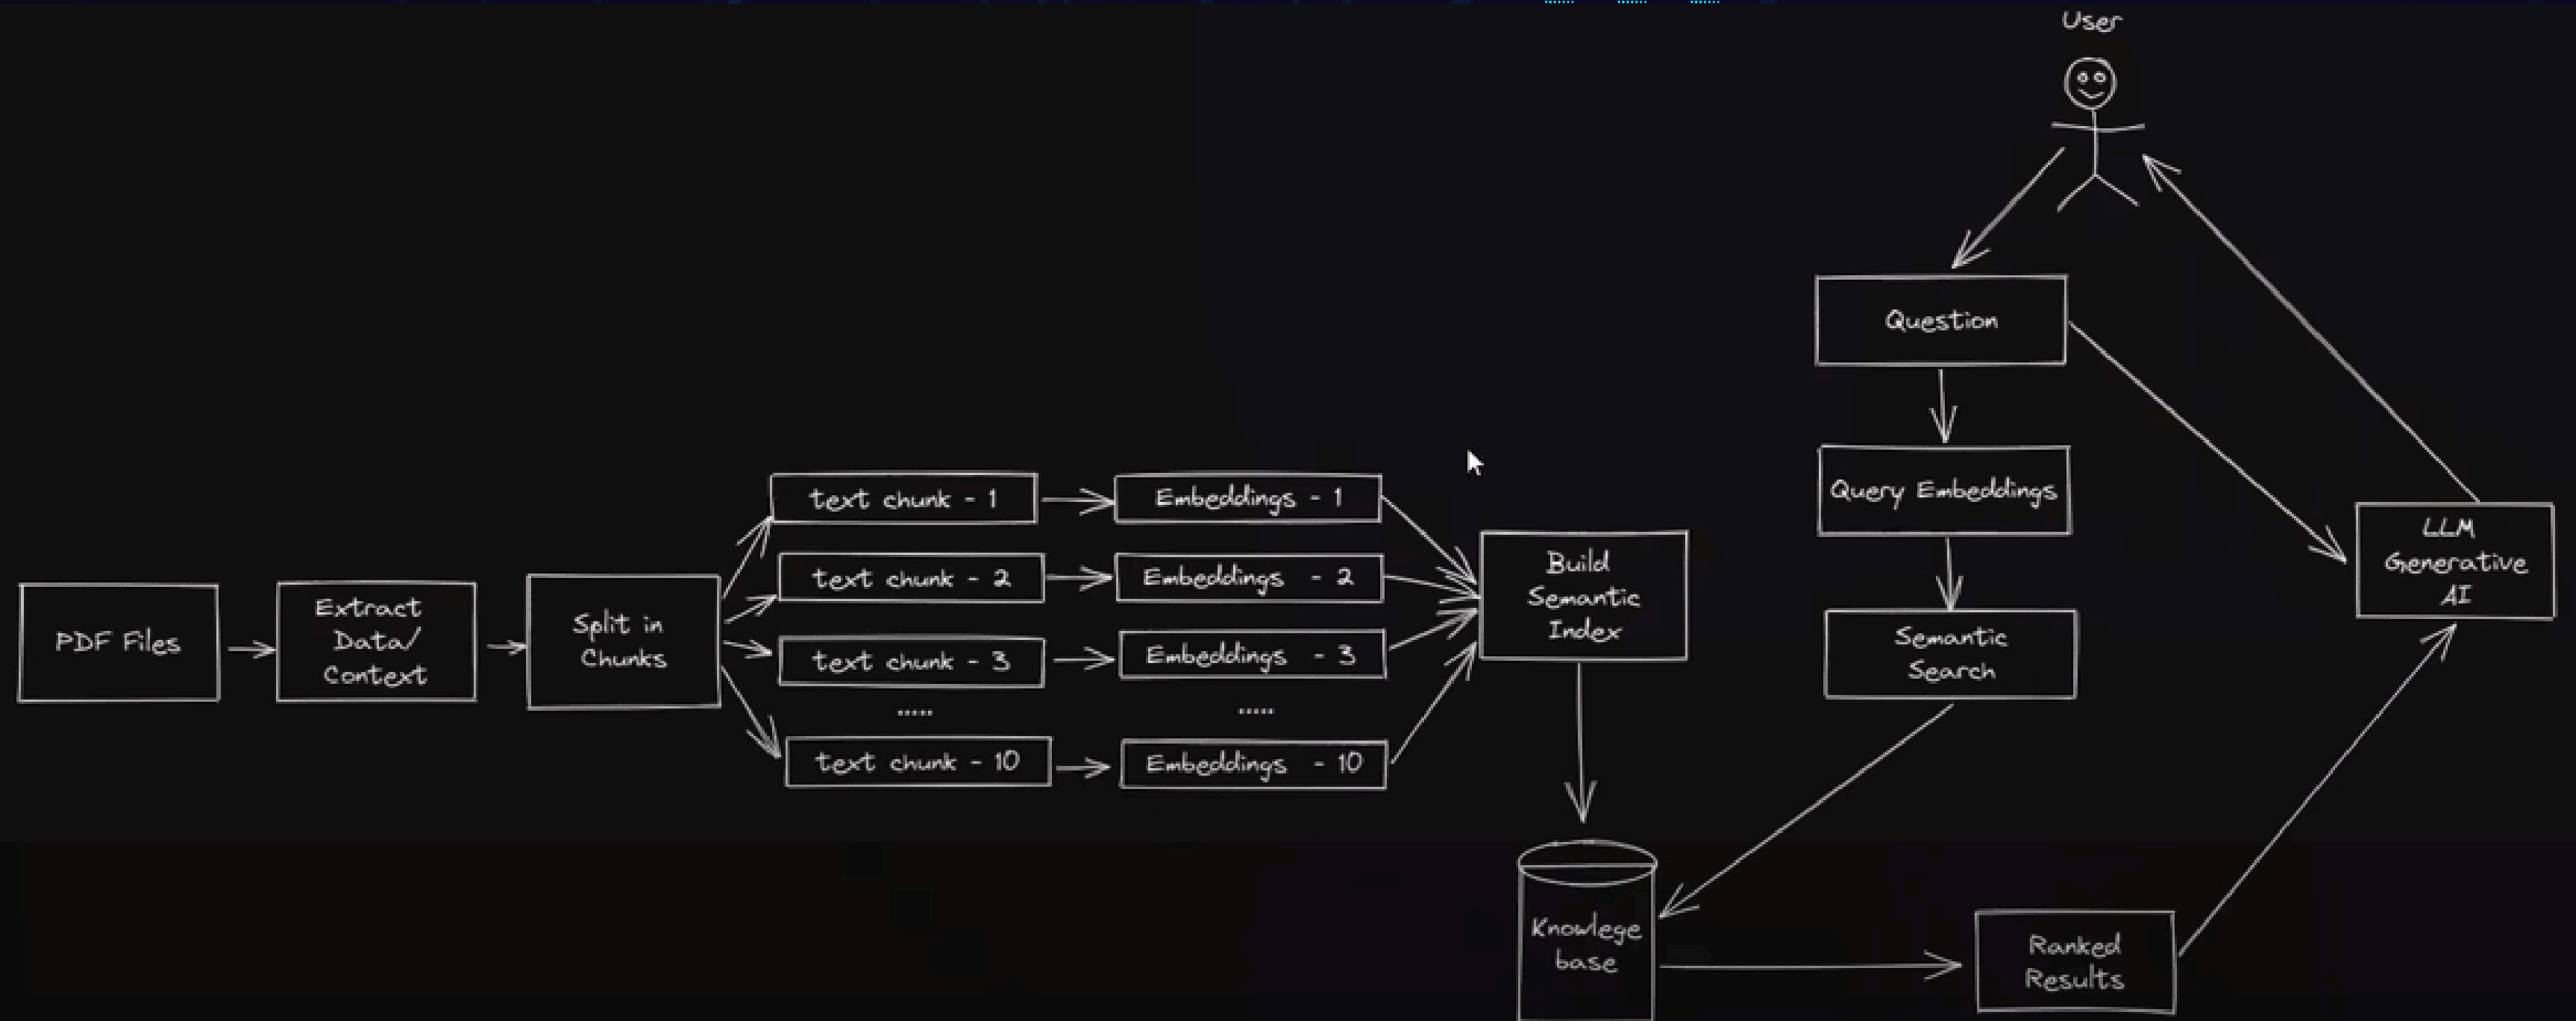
User

Question

Query Embeddings

Semantic Search

LLM Generative AI

PDF Files

Extract Data/ Context

Split in Chunks

text chunk - 1

text chunk - 2

text chunk - 3

.....

text chunk - 10

Embeddings - 1

Embeddings - 2

Embeddings - 3

.....

Embeddings - 10

Build Semantic Index

Knowlege base

Ranked Results